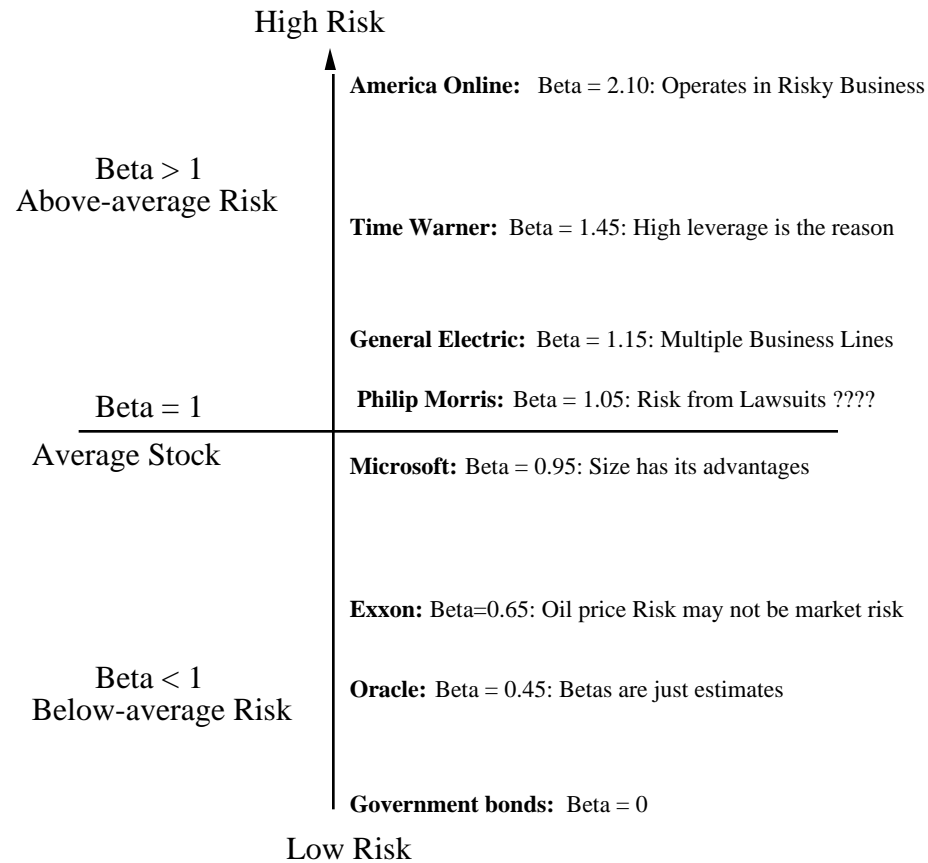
High Risk

Beta > 1
Above-average Risk

**America Online:** Beta = 2.10: Operates in Risky Business

**Time Warner:** Beta = 1.45: High leverage is the reason

**General Electric:** Beta = 1.15: Multiple Business Lines

Beta = 1

**Philip Morris:** Beta = 1.05: Risk from Lawsuits ????

Average Stock

**Microsoft:** Beta = 0.95: Size has its advantages

**Exxon:** Beta=0.65: Oil price Risk may not be market risk

Beta < 1
Below-average Risk

**Oracle:** Beta = 0.45: Betas are just estimates

**Government bonds:** Beta = 0

Low Risk